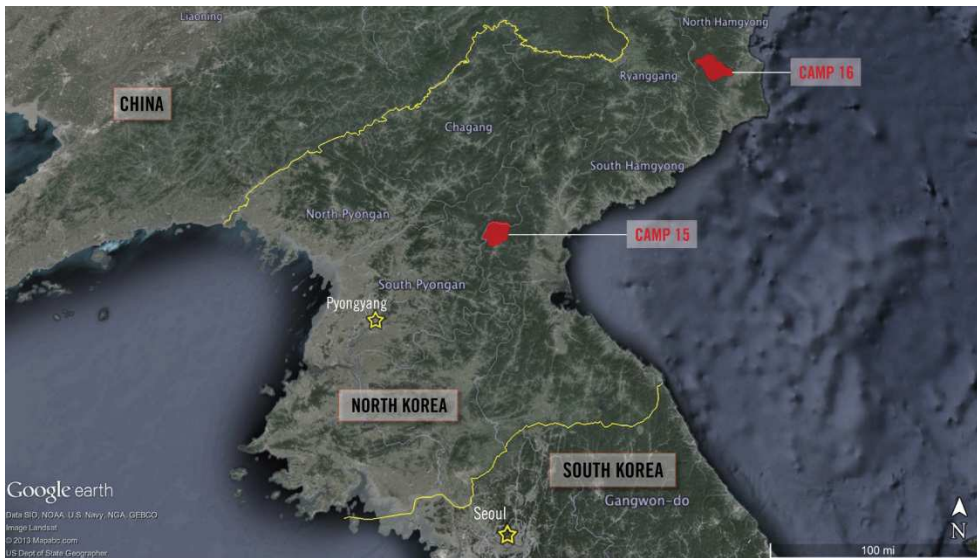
Liaoning
North Hamgyong
Ryanggang
CAMP 16
CHINA
Chagang
South Hamgyong
North Pyongan
CAMP 15
South Pyongan
Pyongyang
NORTH KOREA
SOUTH KOREA
Gangwon-do
Seoul
Google earth
Data SIO, NOAA, U.S. Navy, NGA, GEBCO
Image Landsat
© 2013 Mapabc.com
US Dept of State Geographer
N
100 mi